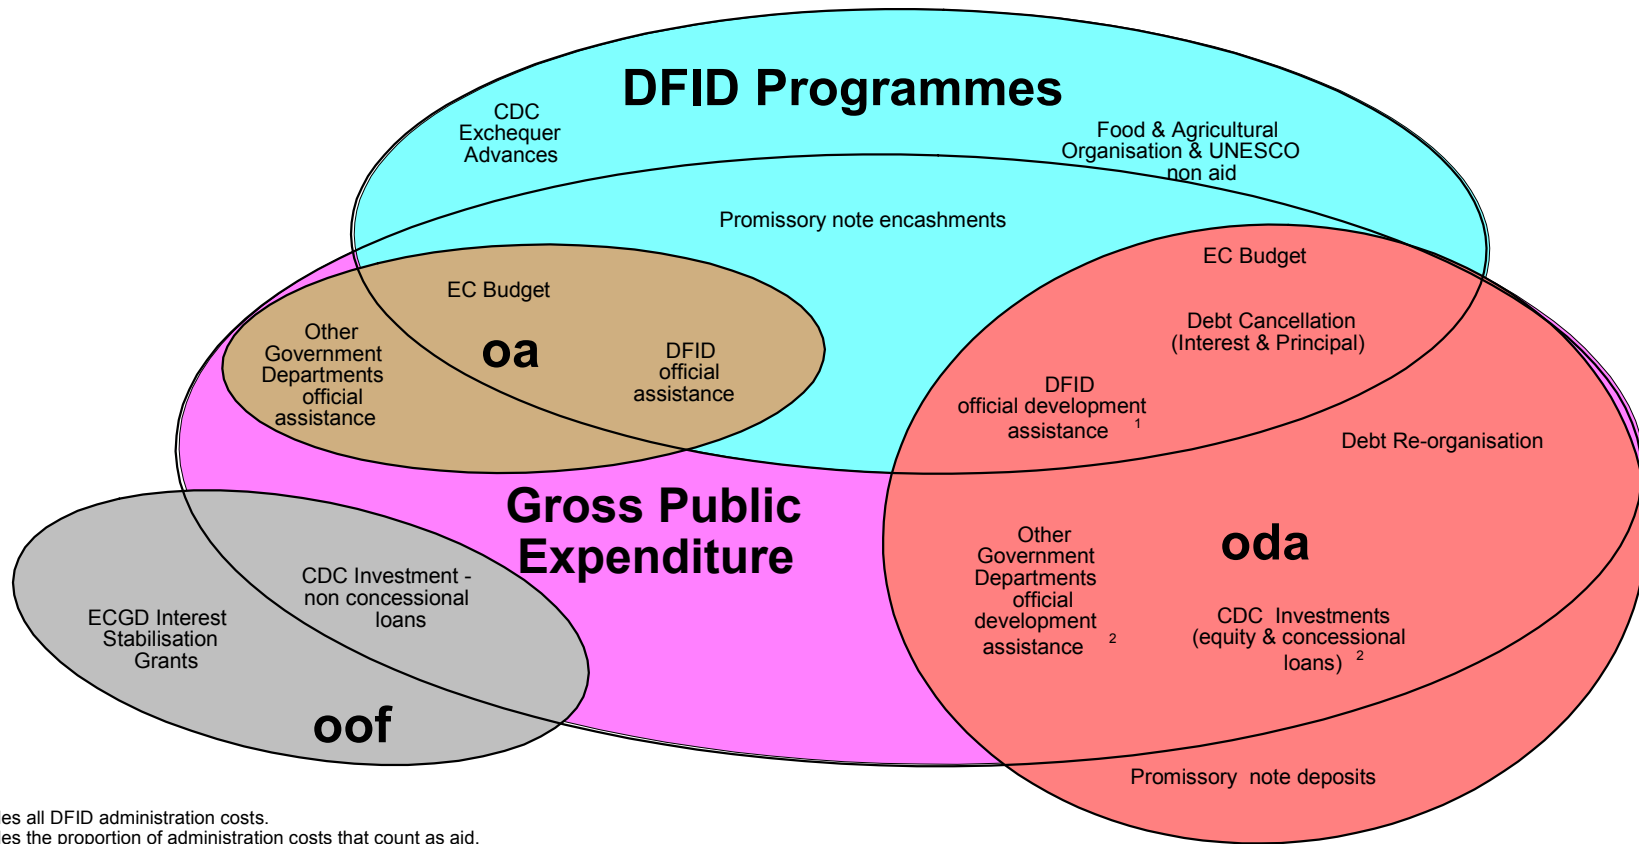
DFID Programmes

CDC Exchequer Advances

Food & Agricultural Organisation & UNESCO non aid

Promissory note encashments

EC Budget

Other Government Departments official assistance

oa

DFID official assistance

EC Budget

Debt Cancellation (Interest & Principal)

DFID official development assistance $^1$

Debt Re-organisation

Gross Public Expenditure

ECGD Interest Stabilisation Grants

CDC Investment - non concessional loans

oof

Other Government Departments official development assistance $^2$

oda

CDC Investments (equity & concessional loans) $^2$

Promissory note deposits

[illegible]es all DFID administration costs.
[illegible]es the proportion of administration costs that count as aid.